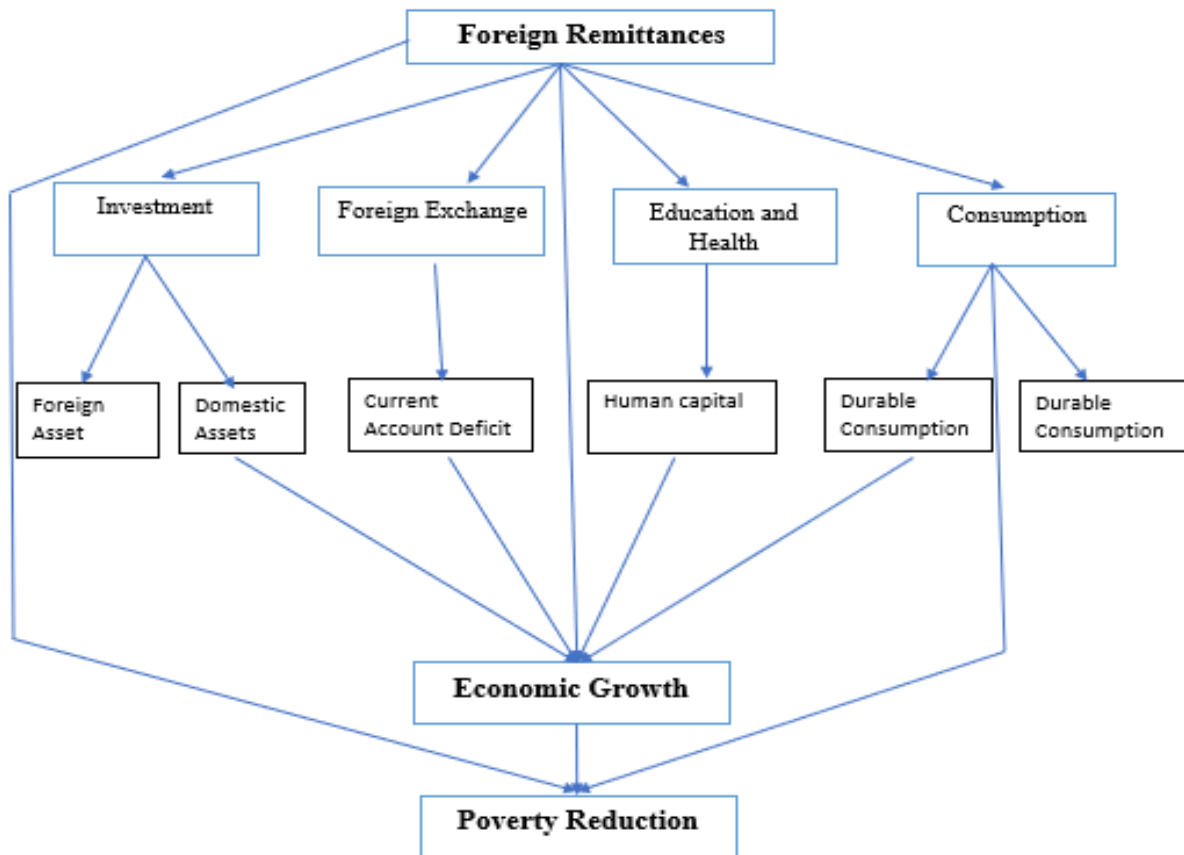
Foreign Remittances

Investment

Foreign Exchange

Education and Health

Consumption

Foreign Asset

Domestic Assets

Current Account Deficit

Human capital

Durable Consumption

Durable Consumption

Economic Growth

Poverty Reduction